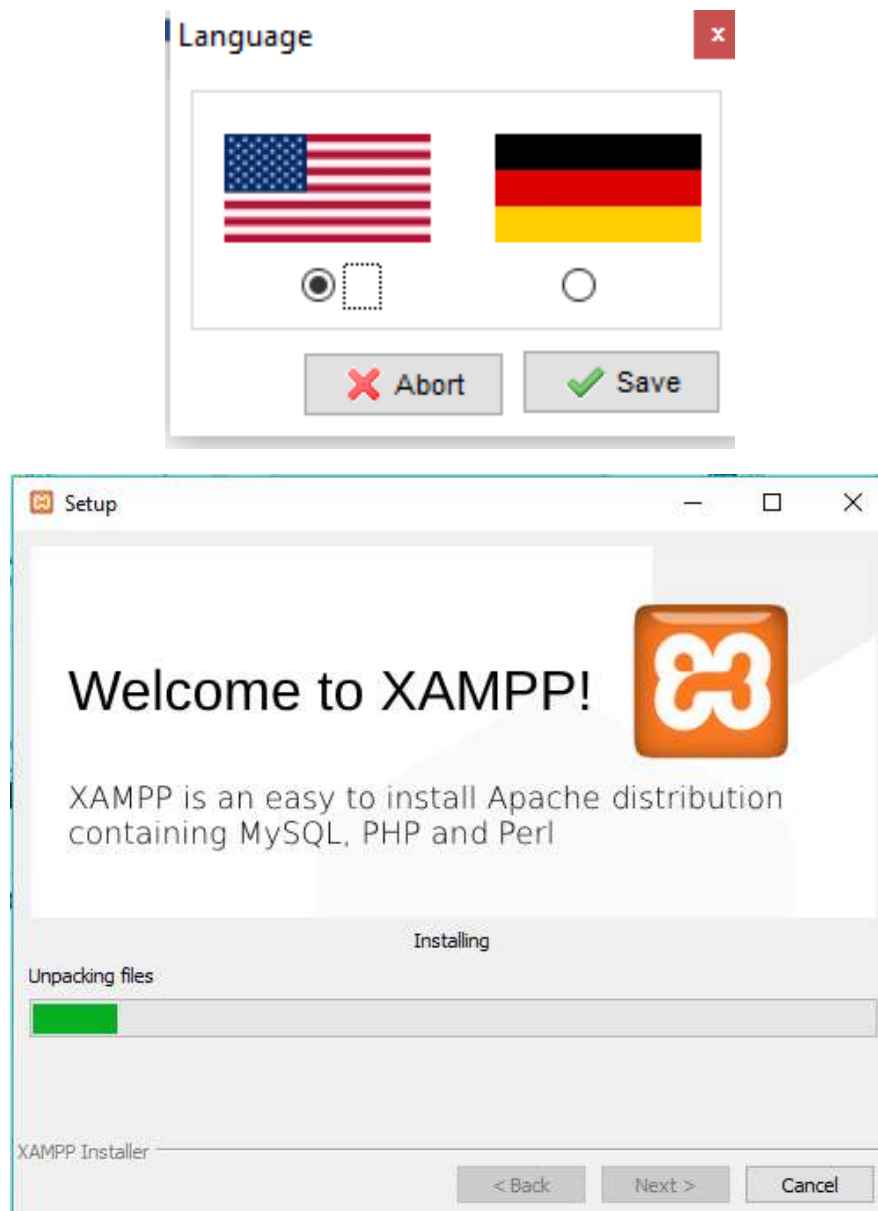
Language

x

Abort

Save

Setup

Welcome to XAMPP!

XAMPP is an easy to install Apache distribution containing MySQL, PHP and Perl

Installing

Unpacking files

XAMPP Installer

< Back

Next >

Cancel